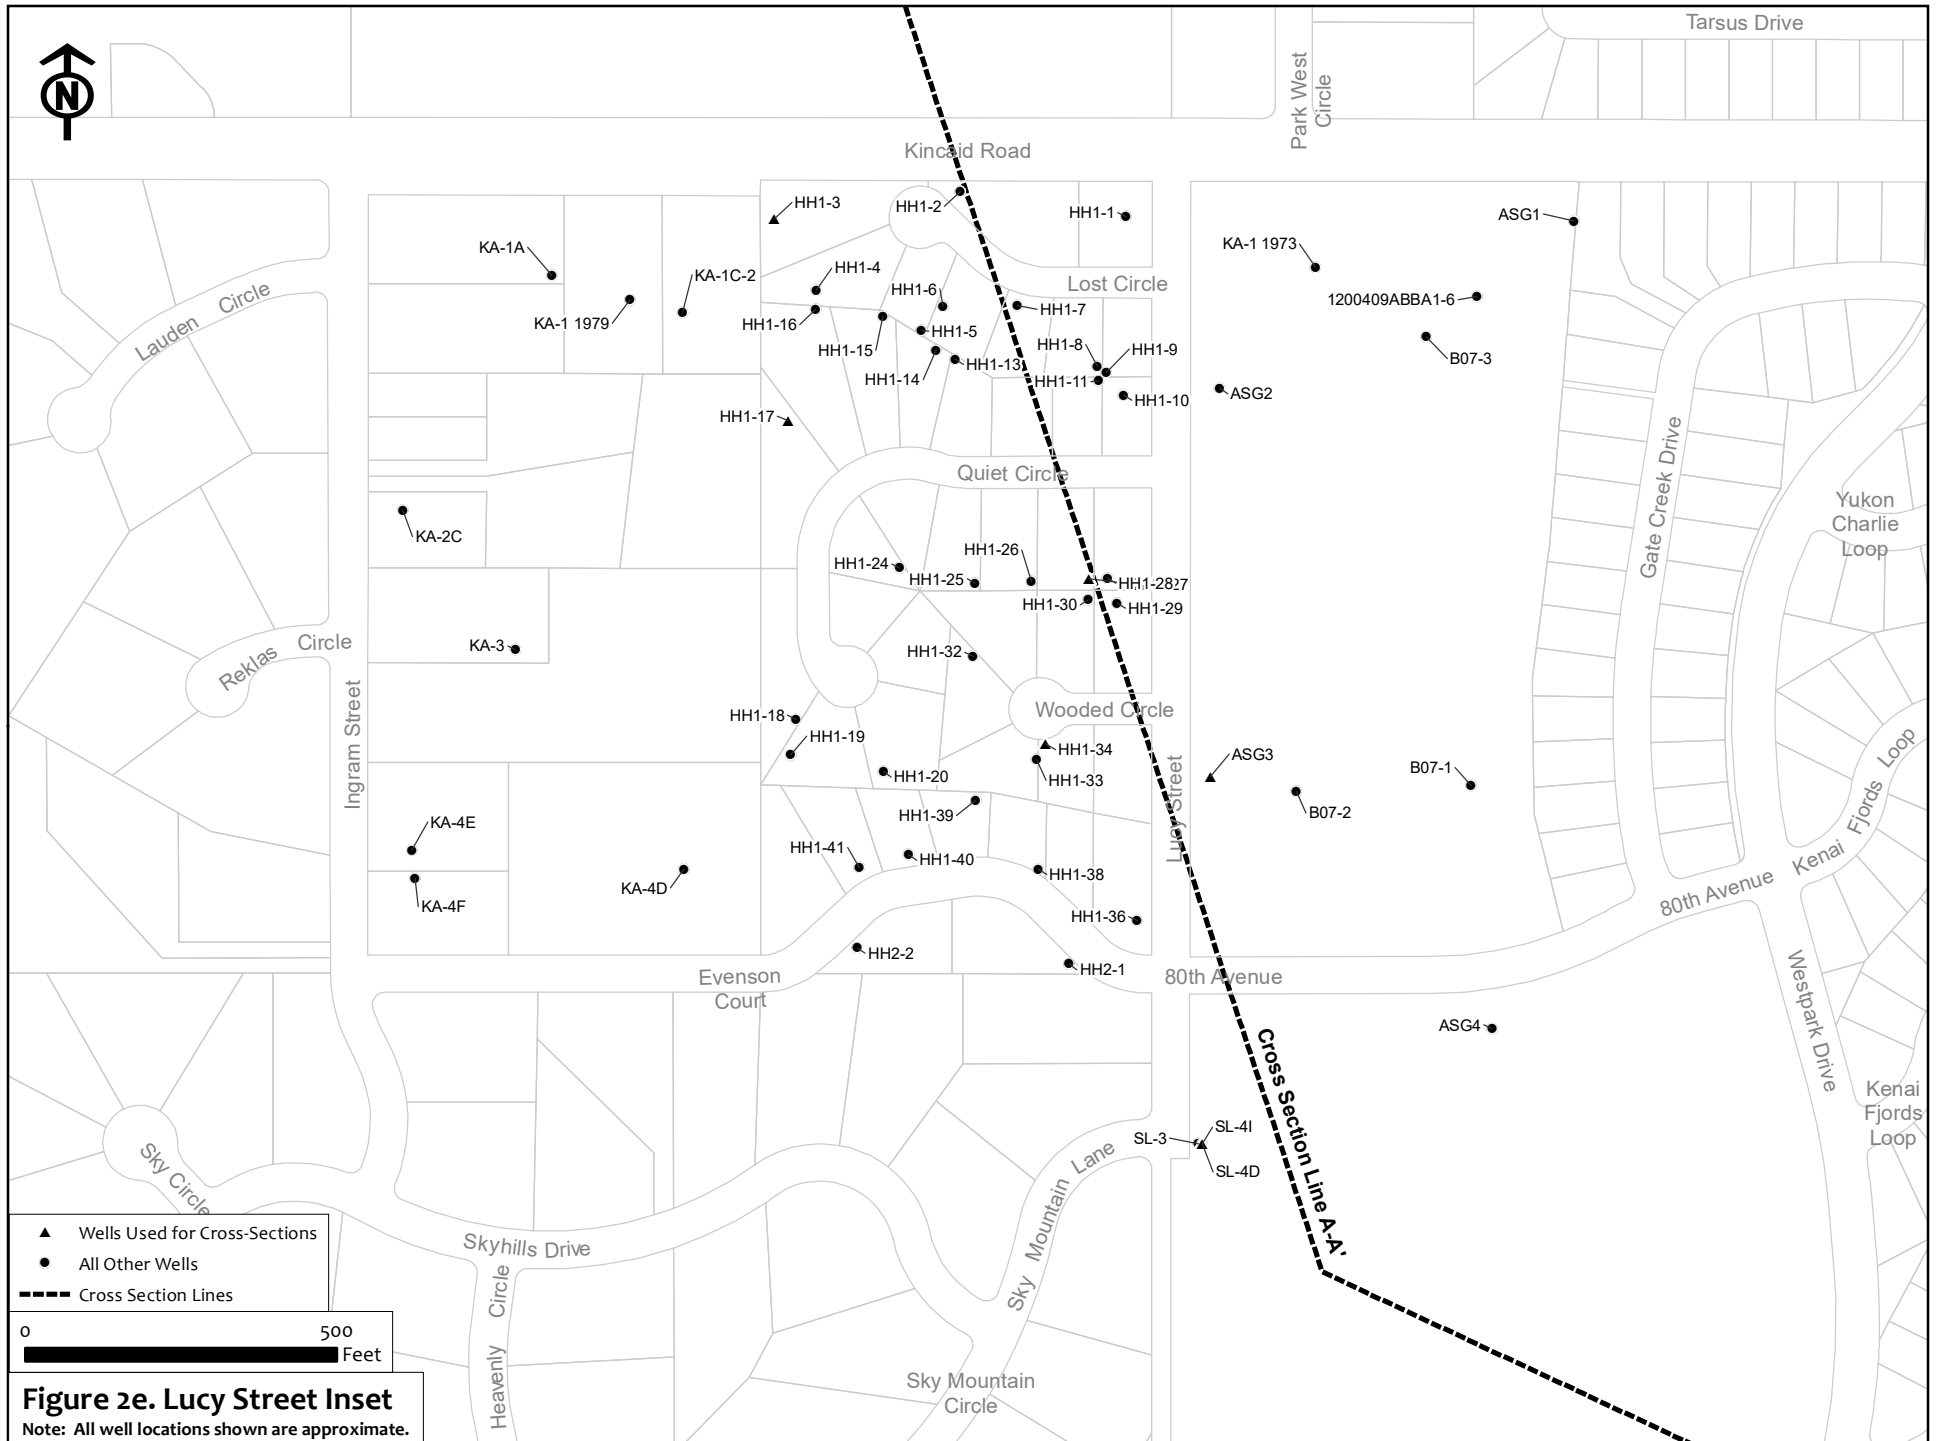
N

Tarsus Drive

Park West Circle

Kincaid Road

HH1-3
HH1-2
HH1-1
KA-1A
KA-1 1973
ASG1
Lost Circle
KA-1C-2
HH1-4
HH1-6
1200409ABBA1-6
KA-1 1979
HH1-16
HH1-7
HH1-5
Lauden Circle
HH1-15
HH1-8
HH1-9
B07-3
HH1-14
HH1-13
HH1-11
ASG2
HH1-10
HH1-17
Quiet Circle
Gate Creek Drive
Yukon Charlie Loop
KA-2C
HH1-26
HH1-24
HH1-25
HH1-28
HH1-27
HH1-30
HH1-29
Reklas Circle
KA-3
HH1-32
Ingram Street
Wooded Circle
HH1-18
HH1-19
HH1-34
ASG3
Lucy Street
HH1-33
B07-1
HH1-20
B07-2
HH1-39
KA-4E
HH1-41
HH1-40
KA-4D
HH1-38
KA-4F
Kenai Fjords Loop
80th Avenue
HH1-36
HH2-2
HH2-1
Evenson Court
80th Avenue
Westpark Drive
ASG4
Cross Section Line A-A'
Kenai Fjords Loop
SL-3
SL-4I
SL-4D
Sky Mountain Lane
Sky Circle
Skyhills Drive
Heavenly Circle
Sky Mountain Circle

Wells Used for Cross-Sections
All Other Wells
Cross Section Lines

0 500
Feet

Figure 2e. Lucy Street Inset
Note: All well locations shown are approximate.